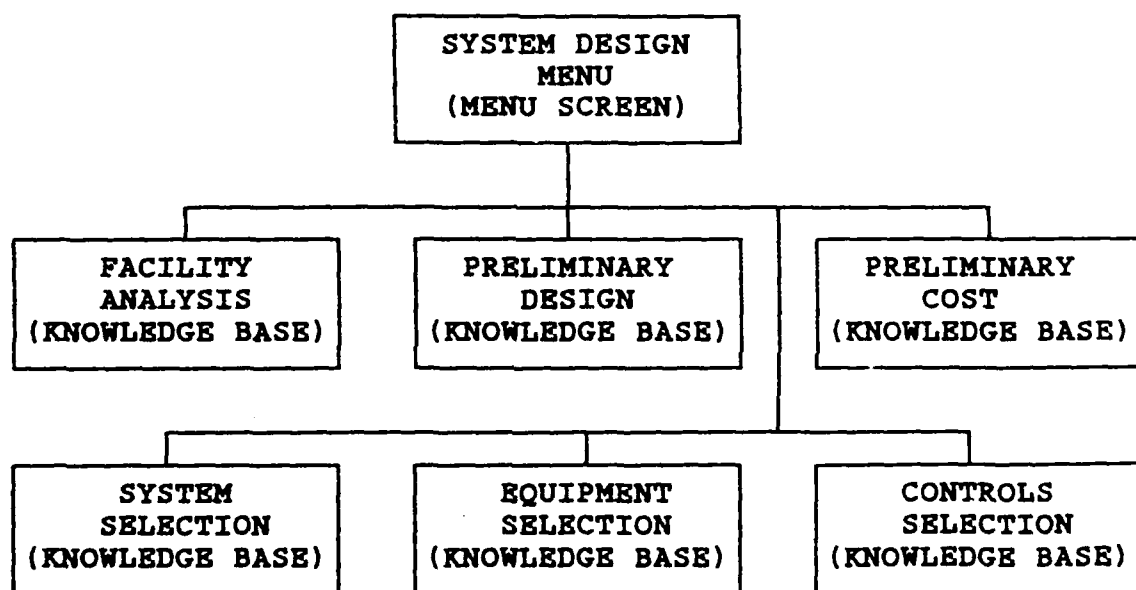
SYSTEM DESIGN MENU (MENU SCREEN)

FACILITY ANALYSIS (KNOWLEDGE BASE)

PRELIMINARY DESIGN (KNOWLEDGE BASE)

PRELIMINARY COST (KNOWLEDGE BASE)

SYSTEM SELECTION (KNOWLEDGE BASE)

EQUIPMENT SELECTION (KNOWLEDGE BASE)

CONTROLS SELECTION (KNOWLEDGE BASE)